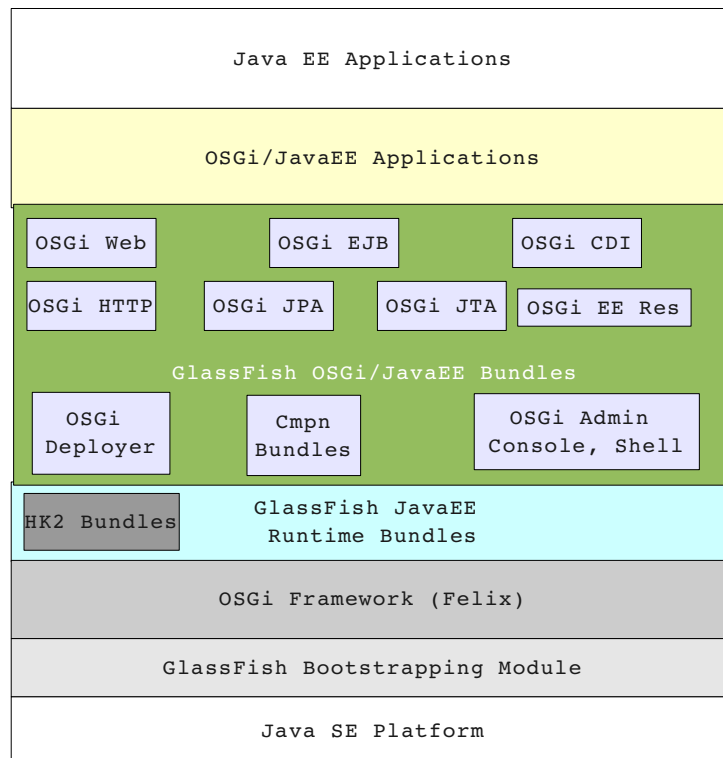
Java EE Applications

OSGi/JavaEE Applications

OSGi Web

OSGi EJB

OSGi CDI

OSGi HTTP

OSGi JPA

OSGi JTA

OSGi EE Res

GlassFish OSGi/JavaEE Bundles

OSGi Deployer

Cmpn Bundles

OSGi Admin Console, Shell

HK2 Bundles

GlassFish JavaEE Runtime Bundles

OSGi Framework (Felix)

GlassFish Bootstrapping Module

Java SE Platform